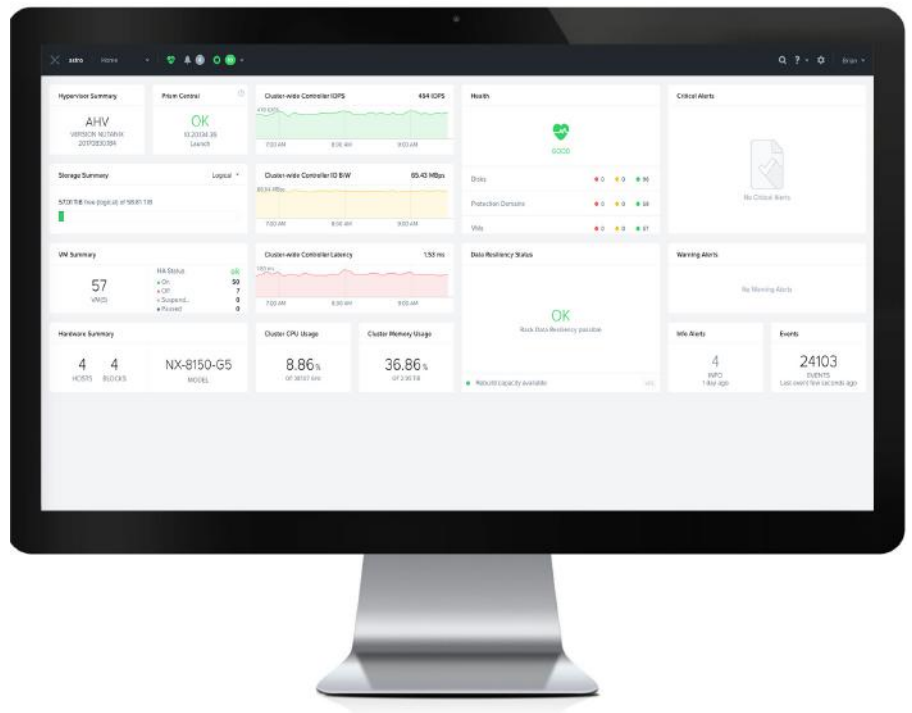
astro Home

Brian

Hypervisor Summary

AHV
VERSION NUTANIX 20170830.184

Prism Central

OK
10.20.134.35
Launch

Cluster-wide Controller IOPS 454 IOPS

7:00 AM 8:00 AM 9:00 AM

Health

GOOD

Disks 0 0 96

Protection Domains 0 0 58

VMs 0 0 61

Critical Alerts

No Critical Alerts

Storage Summary Logical

57.00 TiB free (logical) of 58.81 TiB

Cluster-wide Controller IO B/W 65.43 MBps

7:00 AM 8:00 AM 9:00 AM

VM Summary

57
VM(S)

HA Status OK
On 50
Off 7
Suspend... 0
Paused 0

Cluster-wide Controller Latency 1.53 ms

7:00 AM 8:00 AM 9:00 AM

Data Resiliency Status

OK
Rack Data Resiliency possible

Rebuild capacity available

Warning Alerts

No Warning Alerts

Hardware Summary

4 HOSTS 4 BLOCKS NX-8150-G5 MODEL

Cluster CPU Usage

8.86%
OF 38107 GHz

Cluster Memory Usage

36.86%
OF 2.36 TiB

Info Alerts

4
INFO
1 day ago

Events

24103
EVENTS
Last event few seconds ago